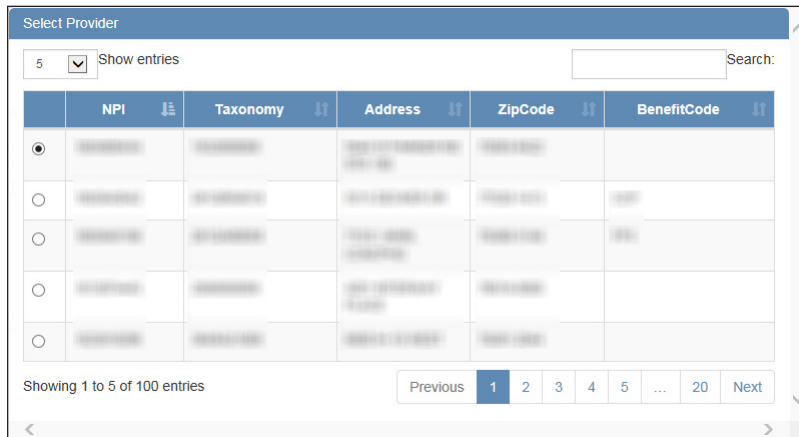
Select Provider

5 Show entries

Search:

| | NPI | Taxonomy | Address | ZipCode | BenefitCode |
|---|---|---|---|---|---|
| ◉ | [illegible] | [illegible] | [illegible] | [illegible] | |
| ○ | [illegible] | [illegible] | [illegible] | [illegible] | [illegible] |
| ○ | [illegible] | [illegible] | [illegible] | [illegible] | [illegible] |
| ○ | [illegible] | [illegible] | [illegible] | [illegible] | |
| ○ | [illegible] | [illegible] | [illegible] | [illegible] | |

Showing 1 to 5 of 100 entries

Previous 1 2 3 4 5 … 20 Next